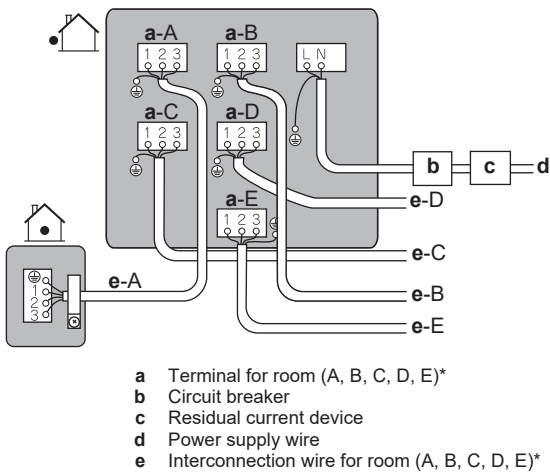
a-A
1 2 3

a-B
1 2 3

L N

a-C
1 2 3

a-D
1 2 3

a-E
1 2 3

b

c

d

e-D

e-C

e-A

1
2
3

e-B

e-E

**a** Terminal for room (A, B, C, D, E)*
**b** Circuit breaker
**c** Residual current device
**d** Power supply wire
**e** Interconnection wire for room (A, B, C, D, E)*